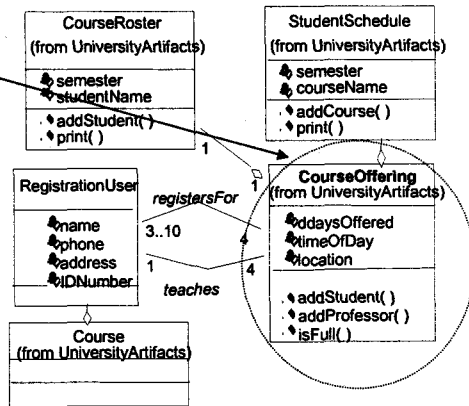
CourseRoster
(from UniversityArtifacts)

semester
studentName

addStudent( )
print( )

StudentSchedule
(from UniversityArtifacts)

semester
courseName

addCourse( )
print( )

1

1

RegistrationUser

name
phone
address
IDNumber

registersFor

3..10

4

1

4

teaches

CourseOffering
(from UniversityArtifacts)

daysOffered
timeOfDay
location

addStudent( )
addProfessor( )
isFull( )

Course
(from UniversityArtifacts)